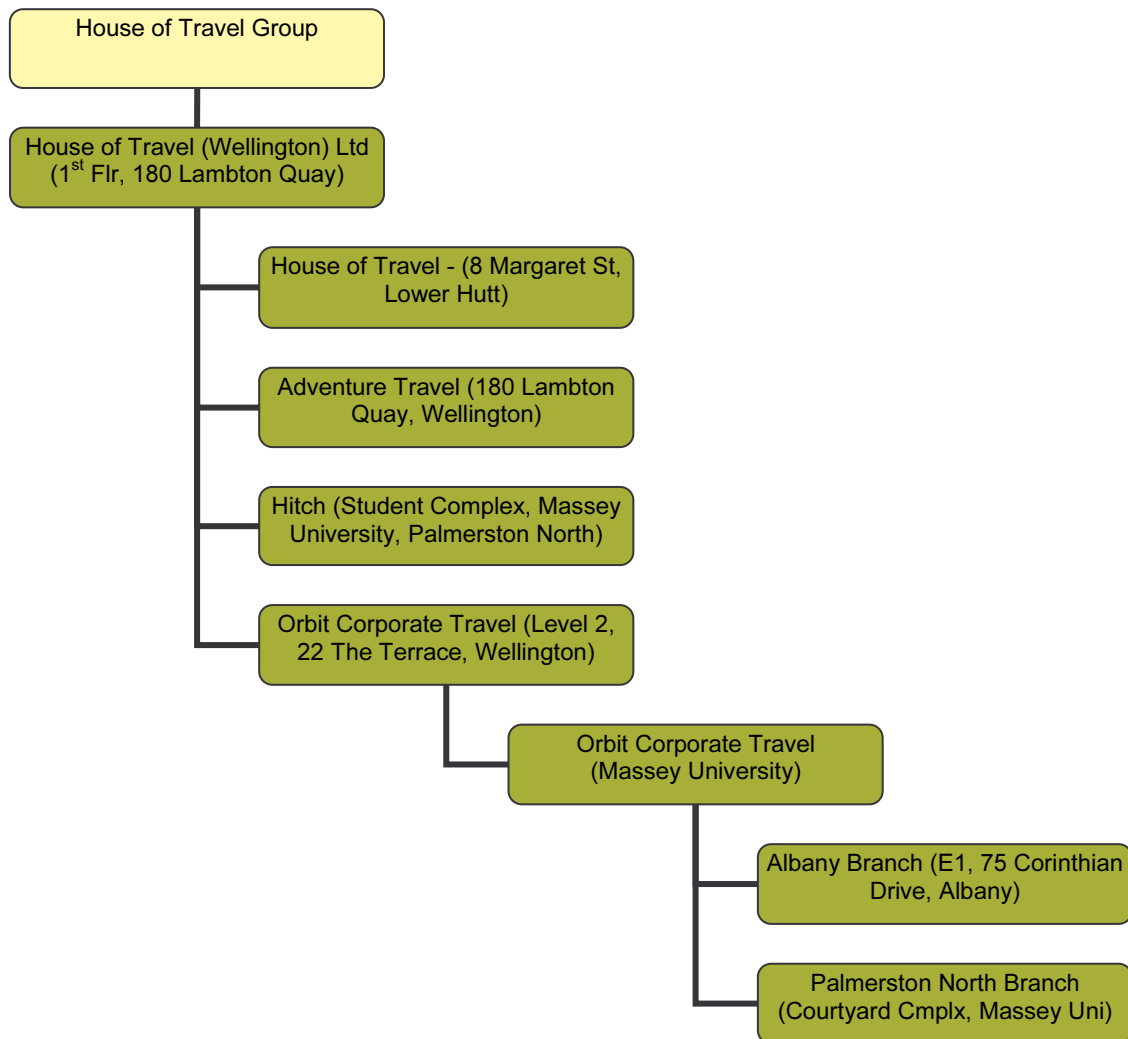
House of Travel Group

House of Travel (Wellington) Ltd ($1^{st}$ Flr, 180 Lambton Quay)

House of Travel - (8 Margaret St, Lower Hutt)

Adventure Travel (180 Lambton Quay, Wellington)

Hitch (Student Complex, Massey University, Palmerston North)

Orbit Corporate Travel (Level 2, 22 The Terrace, Wellington)

Orbit Corporate Travel (Massey University)

Albany Branch (E1, 75 Corinthian Drive, Albany)

Palmerston North Branch (Courtyard Cmplx, Massey Uni)